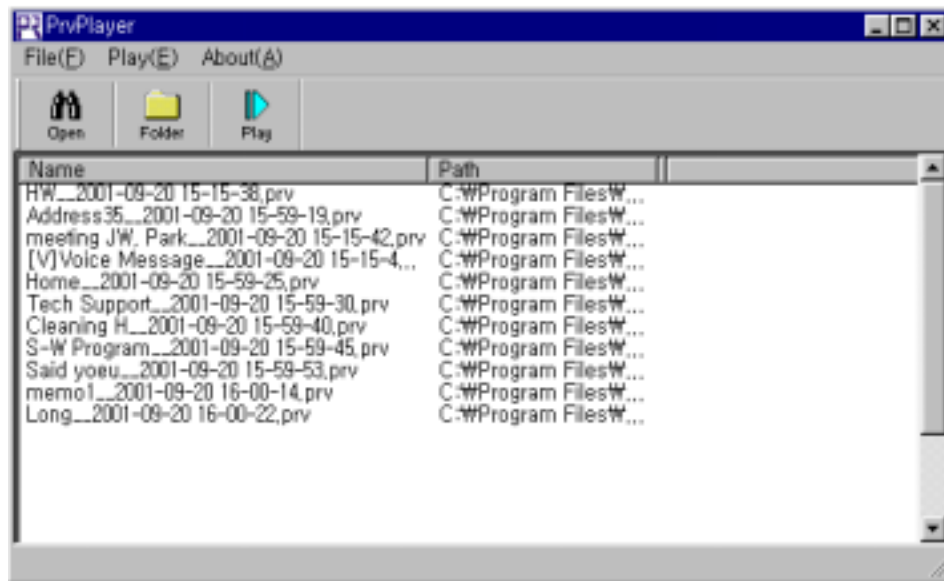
PrvPlayer

File(F) Play(E) About(A)

Open Folder Play

| Name | Path |
|---|---|
| HW__2001-09-20 15-15-38.prv | C:₩Program Files₩... |
| Address35__2001-09-20 15-59-19.prv | C:₩Program Files₩... |
| meeting J₩. Park__2001-09-20 15-15-42.prv | C:₩Program Files₩... |
| [V]Voice Message__2001-09-20 15-15-4... | C:₩Program Files₩... |
| Home__2001-09-20 15-59-25.prv | C:₩Program Files₩... |
| Tech Support__2001-09-20 15-59-30.prv | C:₩Program Files₩... |
| Cleaning H__2001-09-20 15-59-40.prv | C:₩Program Files₩... |
| S-₩ Program__2001-09-20 15-59-45.prv | C:₩Program Files₩... |
| Said yoeu__2001-09-20 15-59-53.prv | C:₩Program Files₩... |
| memo1__2001-09-20 16-00-14.prv | C:₩Program Files₩... |
| Long__2001-09-20 16-00-22.prv | C:₩Program Files₩... |